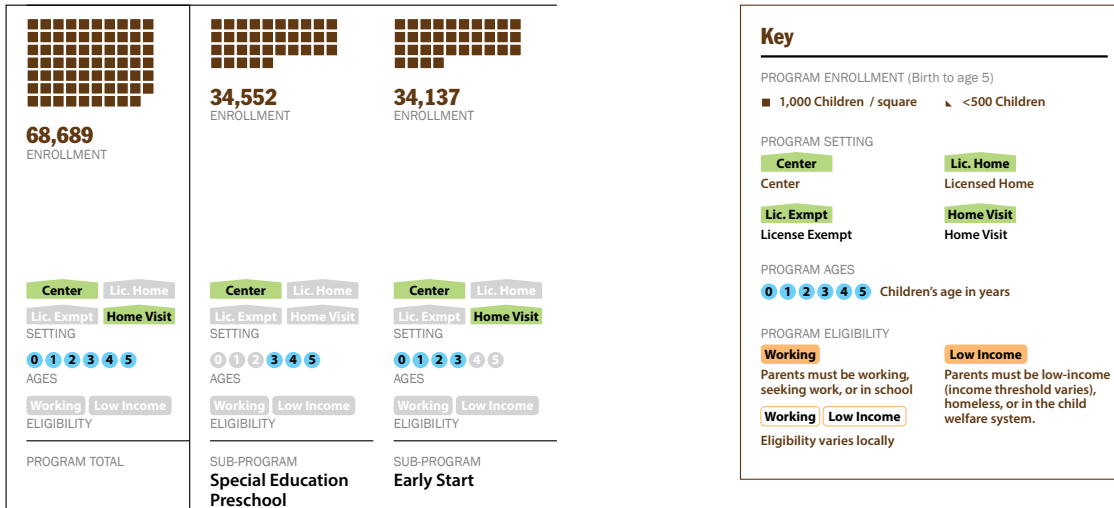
68,689
ENROLLMENT

Center Lic. Home
Lic. Exmpt Home Visit
SETTING

0 1 2 3 4 5
AGES

Working Low Income
ELIGIBILITY

PROGRAM TOTAL

34,552
ENROLLMENT

Center Lic. Home
Lic. Exmpt Home Visit
SETTING

0 1 2 3 4 5
AGES

Working Low Income
ELIGIBILITY

SUB-PROGRAM
Special Education Preschool

34,137
ENROLLMENT

Center Lic. Home
Lic. Exmpt Home Visit
SETTING

0 1 2 3 4 5
AGES

Working Low Income
ELIGIBILITY

SUB-PROGRAM
Early Start

Key

PROGRAM ENROLLMENT (Birth to age 5)
1,000 Children / square
<500 Children

PROGRAM SETTING
Center
Center
Lic. Home
Licensed Home
Lic. Exmpt
License Exempt
Home Visit
Home Visit

PROGRAM AGES
0 1 2 3 4 5 Children's age in years

PROGRAM ELIGIBILITY
Working
Parents must be working, seeking work, or in school
Low Income
Parents must be low-income (income threshold varies), homeless, or in the child welfare system.
Working Low Income
Eligibility varies locally